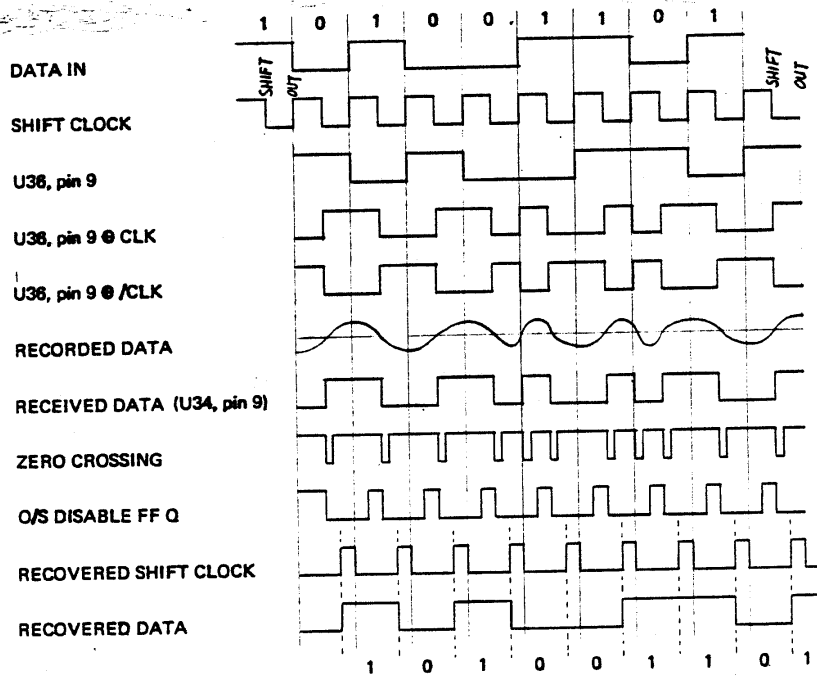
1 0 1 0 0 1 1 0 1

DATA IN

SHIFT OUT

SHIFT OUT

SHIFT CLOCK

U36, pin 9

U36, pin 9 ⊕ CLK

U36, pin 9 ⊕ /CLK

RECORDED DATA

RECEIVED DATA (U34, pin 9)

ZERO CROSSING

O/S DISABLE FF Q

RECOVERED SHIFT CLOCK

RECOVERED DATA

1 0 1 0 0 1 1 0 1